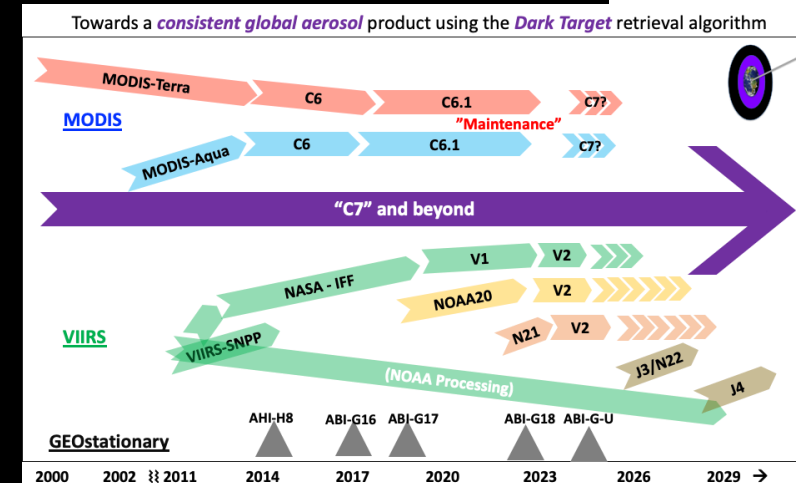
Towards a consistent global aerosol product using the Dark Target retrieval algorithm

MODIS-Terra
C6
C6.1
C7?
MODIS
"Maintenance"
MODIS-Aqua
C6
C6.1
C7?
"C7" and beyond
V1
V2
NASA - IFF
NOAA20
V2
VIIRS
N21
V2
VIIRS-SNPP
J3/N22
(NOAA Processing)
J4
AHI-H8
ABI-G16
ABI-G17
ABI-G18
ABI-G-U
GEOstationary
2000
2002
2011
2014
2017
2020
2023
2026
2029